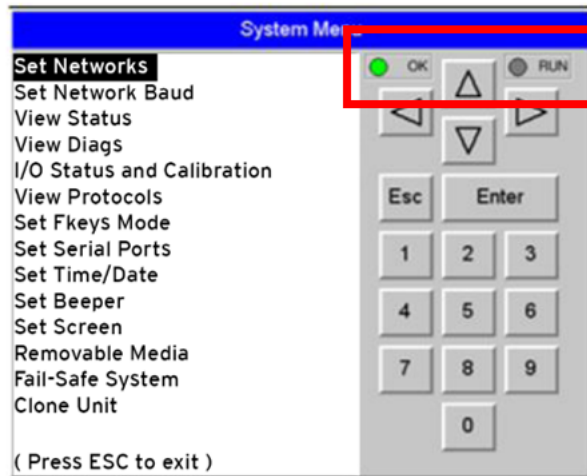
System Me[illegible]

Set Networks
Set Network Baud
View Status
View Diags
I/O Status and Calibration
View Protocols
Set Fkeys Mode
Set Serial Ports
Set Time/Date
Set Beeper
Set Screen
Removable Media
Fail-Safe System
Clone Unit

( Press ESC to exit )

OK
RUN
Esc
Enter
1
2
3
4
5
6
7
8
9
0